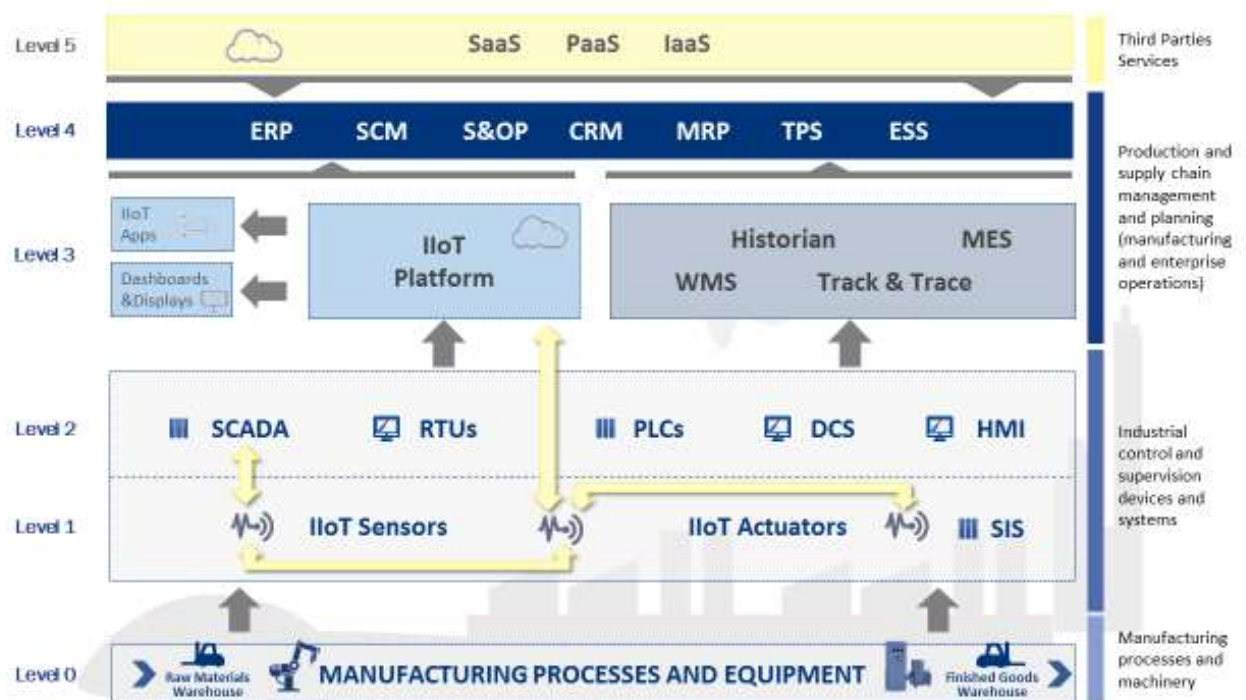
Level 5

SaaS PaaS IaaS

Third Parties Services

Level 4

ERP SCM S&OP CRM MRP TPS ESS

Production and supply chain management and planning (manufacturing and enterprise operations)

Level 3

IIoT Apps

Dashboards &Displays

IIoT Platform

Historian MES

WMS Track & Trace

Level 2

SCADA RTUs PLCs DCS HMI

Industrial control and supervision devices and systems

Level 1

IIoT Sensors IIoT Actuators SIS

Level 0

Raw Materials Warehouse

MANUFACTURING PROCESSES AND EQUIPMENT

Finished Goods Warehouse

Manufacturing processes and machinery